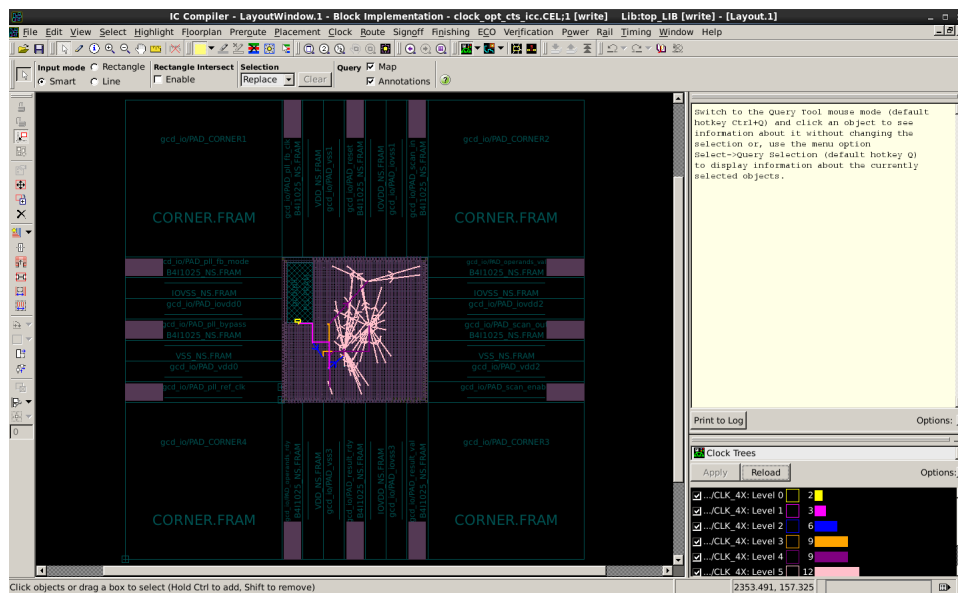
IC Compiler - LayoutWindow.1 - Block Implementation - clock_opt_cts_icc.CEL;1 [write] Lib:top_LIB [write] - [Layout.1]

File Edit View Select Highlight Floorplan Preroute Placement Clock Route Signoff Finishing ECO Verification Power Rail Timing Window Help

Input mode ○ Rectangle ◉ Smart ○ Line
Rectangle Intersect ☐ Enable
Selection Replace Clear
Query ☑ Map ☑ Annotations

gcd_io/PAD_CORNER1
CORNER.FRAM
gcd_io/PAD_CORNER2
CORNER.FRAM
gcd_io/PAD_pll_fb_clk
B4I1025_NS.FRAM
VDD_NS.FRAM
gcd_io/PAD_vss1
gcd_io/PAD_reset
B4I1025_NS.FRAM
IOVDD_NS.FRAM
gcd_io/PAD_iovss1
gcd_io/PAD_scan_in
B4I1025_NS.FRAM
gcd_io/PAD_pll_fb_mode
B4I1025_NS.FRAM
IOVSS_NS.FRAM
gcd_io/PAD_iovdd0
gcd_io/PAD_pll_bypass
B4I1025_NS.FRAM
VSS_NS.FRAM
gcd_io/PAD_vdd0
gcd_io/PAD_pll_ref_clk
gcd_io/PAD_operands_val
B4I1025_NS.FRAM
IOVSS_NS.FRAM
gcd_io/PAD_iovdd2
gcd_io/PAD_scan_out
B4I1025_NS.FRAM
VSS_NS.FRAM
gcd_io/PAD_vdd2
gcd_io/PAD_scan_enable
gcd_io/PAD_CORNER4
CORNER.FRAM
gcd_io/PAD_operands_rdy
B4I1025_NS.FRAM
VDD_NS.FRAM
gcd_io/PAD_vss3
gcd_io/PAD_result_rdy
B4I1025_NS.FRAM
IOVDD_NS.FRAM
gcd_io/PAD_iovss3
gcd_io/PAD_result_val
B4I1025_NS.FRAM
gcd_io/PAD_CORNER3
CORNER.FRAM

Switch to the Query Tool mouse mode (default hotkey Ctrl+Q) and click an object to see information about it without changing the selection or, use the menu option Select->Query Selection (default hotkey Q) to display information about the currently selected objects.

Print to Log
Options:

Clock Trees
Apply Reload
Options:

| | | | |
|---|---|---|---|
| ☑ | .../CLK_4X: Level 0 | 2 | |
| ☑ | .../CLK_4X: Level 1 | 3 | |
| ☑ | .../CLK_4X: Level 2 | 6 | |
| ☑ | .../CLK_4X: Level 3 | 9 | |
| ☑ | .../CLK_4X: Level 4 | 9 | |
| ☑ | .../CLK_4X: Level 5 | 12 | |

0

Click objects or drag a box to select (Hold Ctrl to add, Shift to remove)
2353.491, 157.325